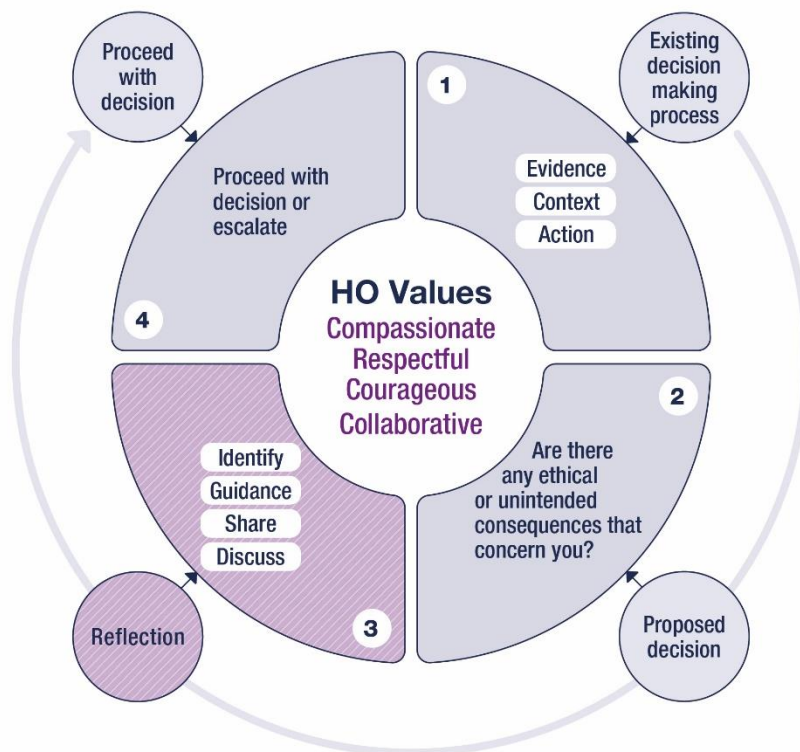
Proceed with decision

Existing decision making process

1

Evidence
Context
Action

Proceed with decision or escalate

4

HO Values
Compassionate
Respectful
Courageous
Collaborative

2

Are there any ethical or unintended consequences that concern you?

Identify
Guidance
Share
Discuss

3

Reflection

Proposed decision